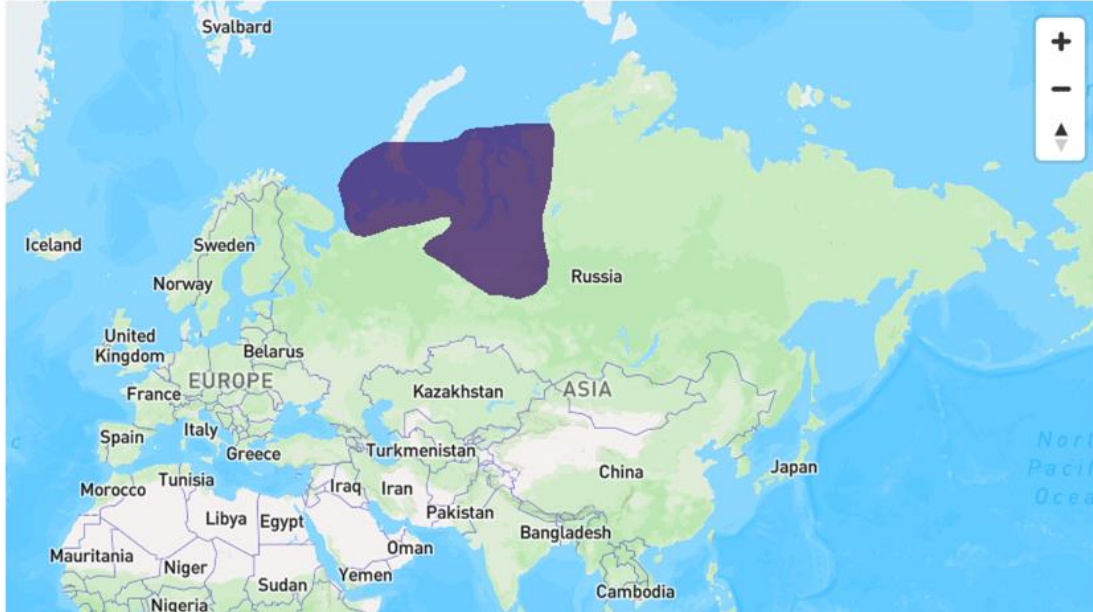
Svalbard

+
−

Iceland
Sweden
Norway
Russia
United Kingdom
Belarus
EUROPE
France
Kazakhstan
ASIA
Spain
Italy
Greece
Turkmenistan
Nort
Pacif
Ocea
China
Japan
Morocco
Tunisia
Iraq
Iran
Libya
Egypt
Pakistan
Bangladesh
Mauritania
Oman
Niger
Yemen
Sudan
Cambodia
Nigeria